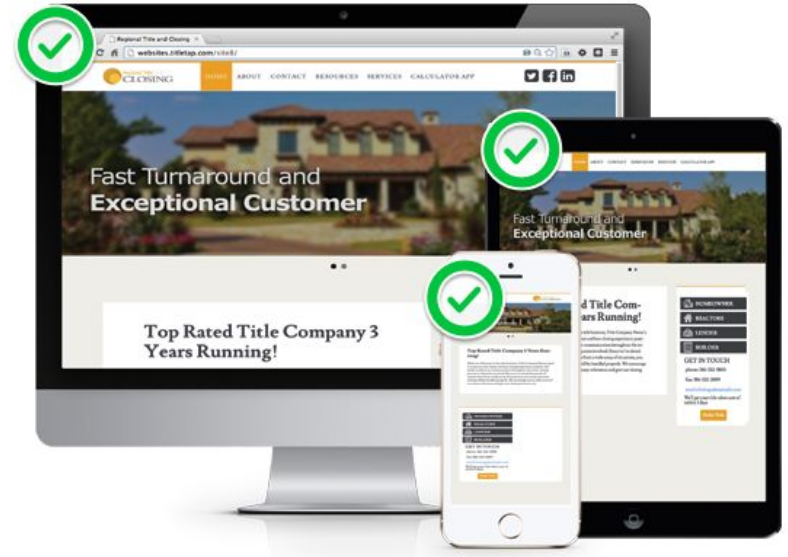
Regional Title and Closing

websites.titletap.com/site8/

CLOSING

HOME ABOUT CONTACT RESOURCES SERVICES CALCULATOR APP

Fast Turnaround and
Exceptional Customer

Top Rated Title Company 3 Years Running!

Fast Turnaround and
Exceptional Customer

d Title Com-
ears Running!

HOMEOWNER
REALTORS
LENDER
BUILDER

GET IN TOUCH

Top Rated Title Company 3 Years Running!